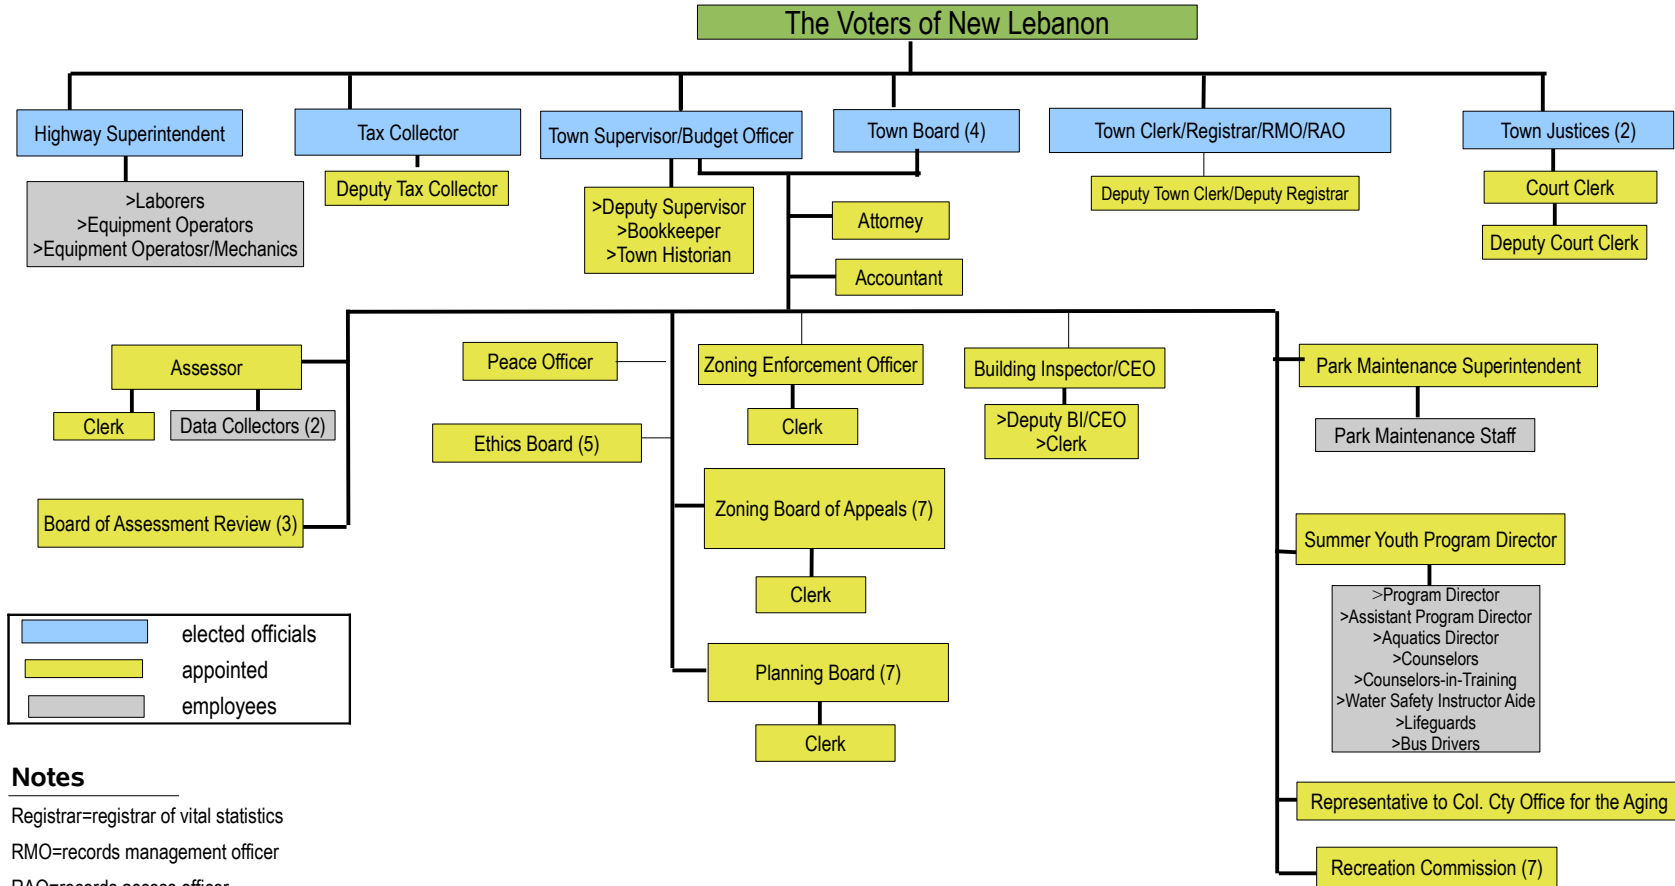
The Voters of New Lebanon

Highway Superintendent

>Laborers
>Equipment Operators
>Equipment Operatosr/Mechanics

Tax Collector

Deputy Tax Collector

Town Supervisor/Budget Officer

>Deputy Supervisor
>Bookkeeper
>Town Historian

Town Board (4)

Attorney

Accountant

Town Clerk/Registrar/RMO/RAO

Deputy Town Clerk/Deputy Registrar

Town Justices (2)

Court Clerk

Deputy Court Clerk

Assessor

Clerk

Data Collectors (2)

Board of Assessment Review (3)

Peace Officer

Ethics Board (5)

Zoning Enforcement Officer

Clerk

Zoning Board of Appeals (7)

Clerk

Planning Board (7)

Clerk

Building Inspector/CEO

>Deputy BI/CEO
>Clerk

Park Maintenance Superintendent

Park Maintenance Staff

Summer Youth Program Director

>Program Director
>Assistant Program Director
>Aquatics Director
>Counselors
>Counselors-in-Training
>Water Safety Instructor Aide
>Lifeguards
>Bus Drivers

Representative to Col. Cty Office for the Aging

Recreation Commission (7)

elected officials
appointed
employees

Notes

Registrar=registrar of vital statistics

RMO=records management officer

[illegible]